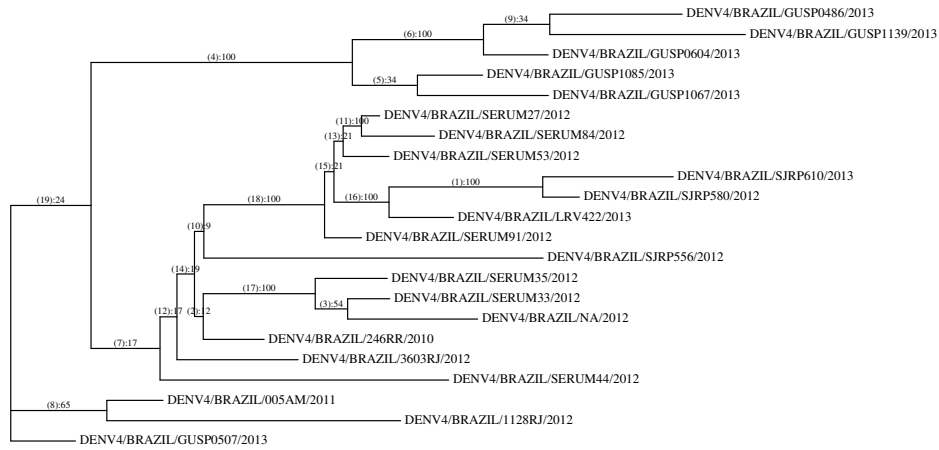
DENV4/BRAZIL/GUSP0486/2013
(9):34
DENV4/BRAZIL/GUSP1139/2013
(6):100
DENV4/BRAZIL/GUSP0604/2013
(4):100
(5):34
DENV4/BRAZIL/GUSP1085/2013
DENV4/BRAZIL/GUSP1067/2013
(11):100
DENV4/BRAZIL/SERUM27/2012
DENV4/BRAZIL/SERUM84/2012
(13):21
DENV4/BRAZIL/SERUM53/2012
(15):21
DENV4/BRAZIL/SJRP610/2013
(1):100
(18):100
(16):100
DENV4/BRAZIL/SJRP580/2013
DENV4/BRAZIL/LRV422/2013
(19):24
(10):19
DENV4/BRAZIL/SERUM91/2012
DENV4/BRAZIL/SJRP556/2012
(14):19
DENV4/BRAZIL/SERUM35/2012
(17):100
DENV4/BRAZIL/SERUM33/2012
(3):54
(12):17
(2):12
DENV4/BRAZIL/NA/2012
DENV4/BRAZIL/246RR/2010
(7):17
DENV4/BRAZIL/3603RJ/2012
DENV4/BRAZIL/SERUM44/2012
(8):65
DENV4/BRAZIL/005AM/2011
DENV4/BRAZIL/1128RJ/2012
DENV4/BRAZIL/GUSP0507/2013